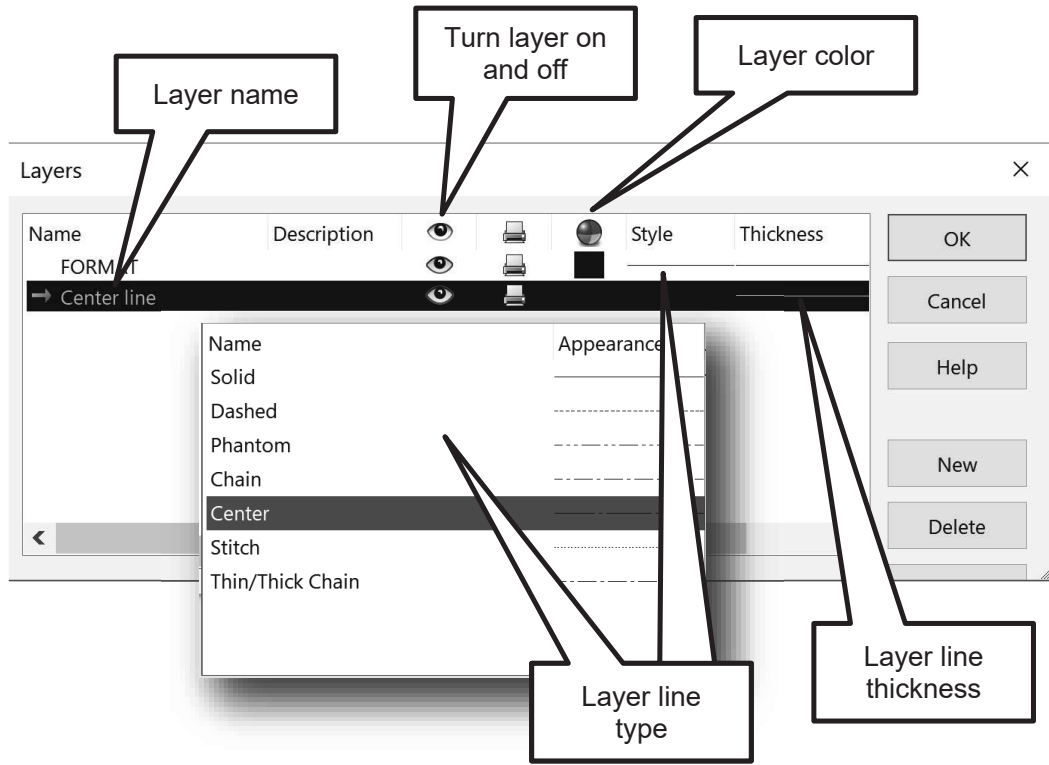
Turn layer on and off

Layer color

Layer name

Layers

×

| Name | Description | Style | Thickness |
|---|---|---|---|
| FORM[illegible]T | | | |
| Center line | | | |

OK

Cancel

Help

New

Delete

| Name | Appearance |
|---|---|
| Solid | |
| Dashed | |
| Phantom | |
| Chain | |
| Center | |
| Stitch | |
| Thin/Thick Chain | |

Layer line type

Layer line thickness